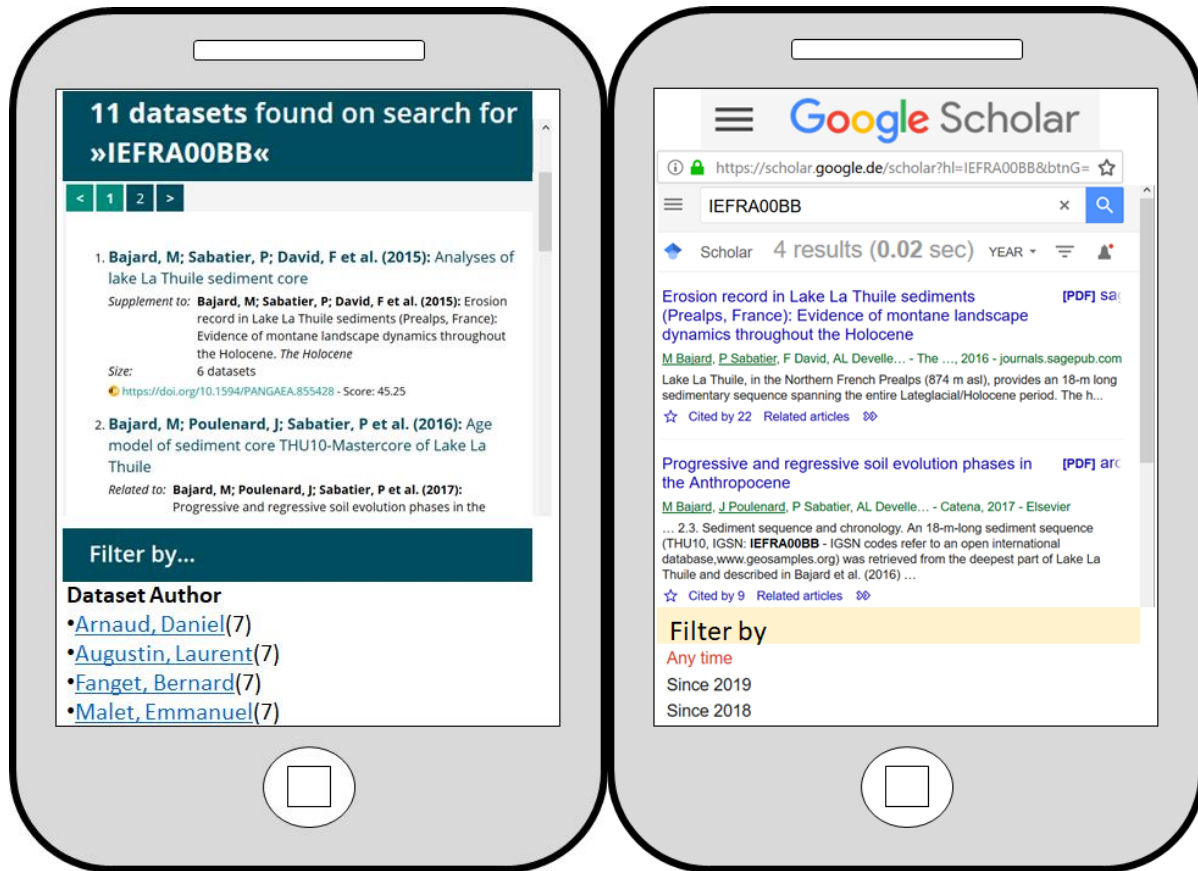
11 datasets found on search for »IEFRA00BB«

< 1 2 >

1. Bajard, M; Sabatier, P; David, F et al. (2015): Analyses of lake La Thuile sediment core

Supplement to: Bajard, M; Sabatier, P; David, F et al. (2015): Erosion record in Lake La Thuile sediments (Prealps, France): Evidence of montane landscape dynamics throughout the Holocene. The Holocene

Size: 6 datasets

https://doi.org/10.1594/PANGAEA.855428 - Score: 45.25

2. Bajard, M; Poulenard, J; Sabatier, P et al. (2016): Age model of sediment core THU10-Mastercore of Lake La Thuile

Related to: Bajard, M; Poulenard, J; Sabatier, P et al. (2017): Progressive and regressive soil evolution phases in the

Filter by...

Dataset Author

•Arnaud, Daniel(7)
•Augustin, Laurent(7)
•Fanget, Bernard(7)
•Malet, Emmanuel(7)

Google Scholar

https://scholar.google.de/scholar?hl=IEFRA00BB&btnG=

IEFRA00BB ×

Scholar 4 results (0.02 sec) YEAR

Erosion record in Lake La Thuile sediments (Prealps, France): Evidence of montane landscape dynamics throughout the Holocene [PDF] sa

M Bajard, P Sabatier, F David, AL Develle… - The …, 2016 - journals.sagepub.com

Lake La Thuile, in the Northern French Prealps (874 m asl), provides an 18-m long sedimentary sequence spanning the entire Lateglacial/Holocene period. The h...

Cited by 22 Related articles

Progressive and regressive soil evolution phases in the Anthropocene [PDF] arc

M Bajard, J Poulenard, P Sabatier, AL Develle… - Catena, 2017 - Elsevier

… 2.3. Sediment sequence and chronology. An 18-m-long sediment sequence (THU10, IGSN: IEFRA00BB - IGSN codes refer to an open international database,www.geosamples.org) was retrieved from the deepest part of Lake La Thuile and described in Bajard et al. (2016) …

Cited by 9 Related articles

Filter by

Any time
Since 2019
Since 2018